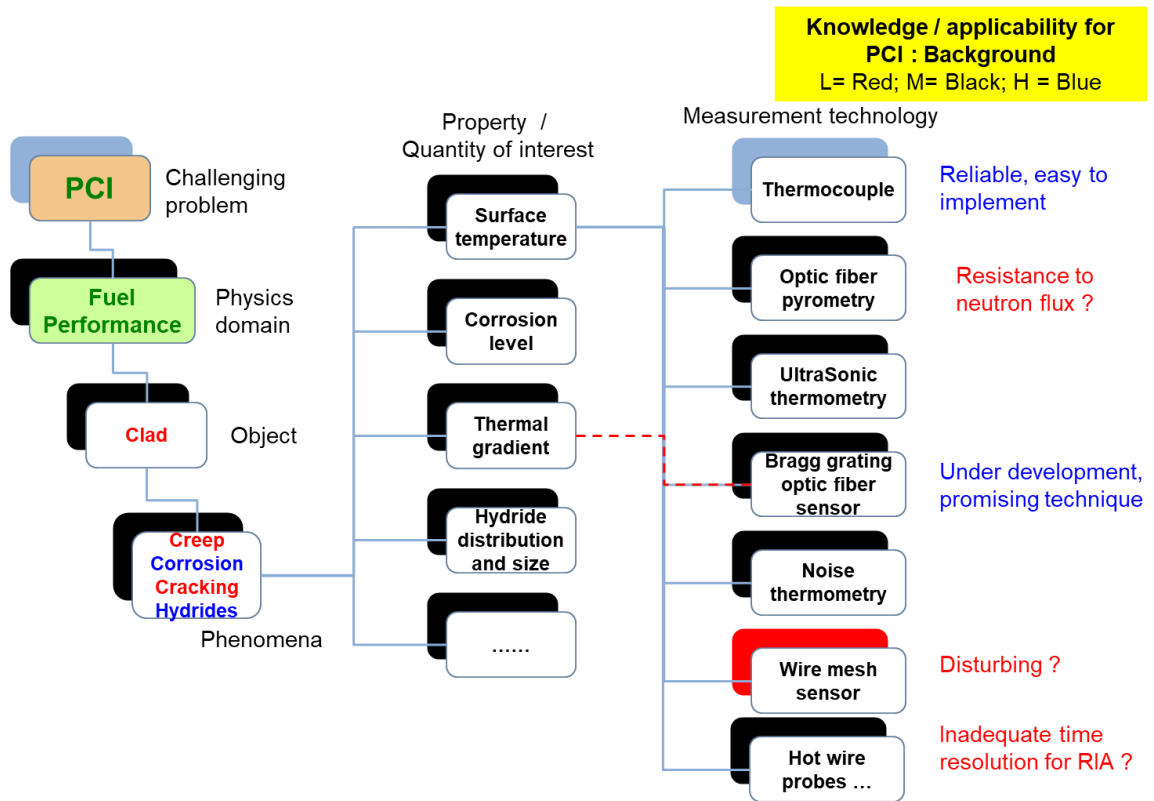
Knowledge / applicability for PCI : Background
L= Red; M= Black; H = Blue

PCI
Challenging problem

Fuel Performance
Physics domain

Clad
Object

Creep
Corrosion
Cracking
Hydrides
Phenomena

Property / Quantity of interest

Surface temperature

Corrosion level

Thermal gradient

Hydride distribution and size

……

Measurement technology

Thermocouple
Reliable, easy to implement

Optic fiber pyrometry
Resistance to neutron flux ?

UltraSonic thermometry

Bragg grating optic fiber sensor
Under development, promising technique

Noise thermometry

Wire mesh sensor
Disturbing ?

Hot wire probes …
Inadequate time resolution for RIA ?